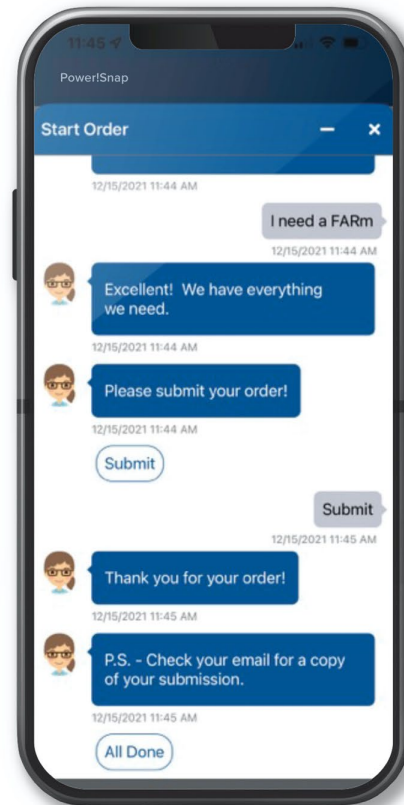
11:45

Power!Snap

Start Order

12/15/2021 11:44 AM

I need a FARm

12/15/2021 11:44 AM

Excellent! We have everything we need.

12/15/2021 11:44 AM

Please submit your order!

12/15/2021 11:44 AM

Submit

Submit

12/15/2021 11:45 AM

Thank you for your order!

12/15/2021 11:45 AM

P.S. - Check your email for a copy of your submission.

12/15/2021 11:45 AM

All Done